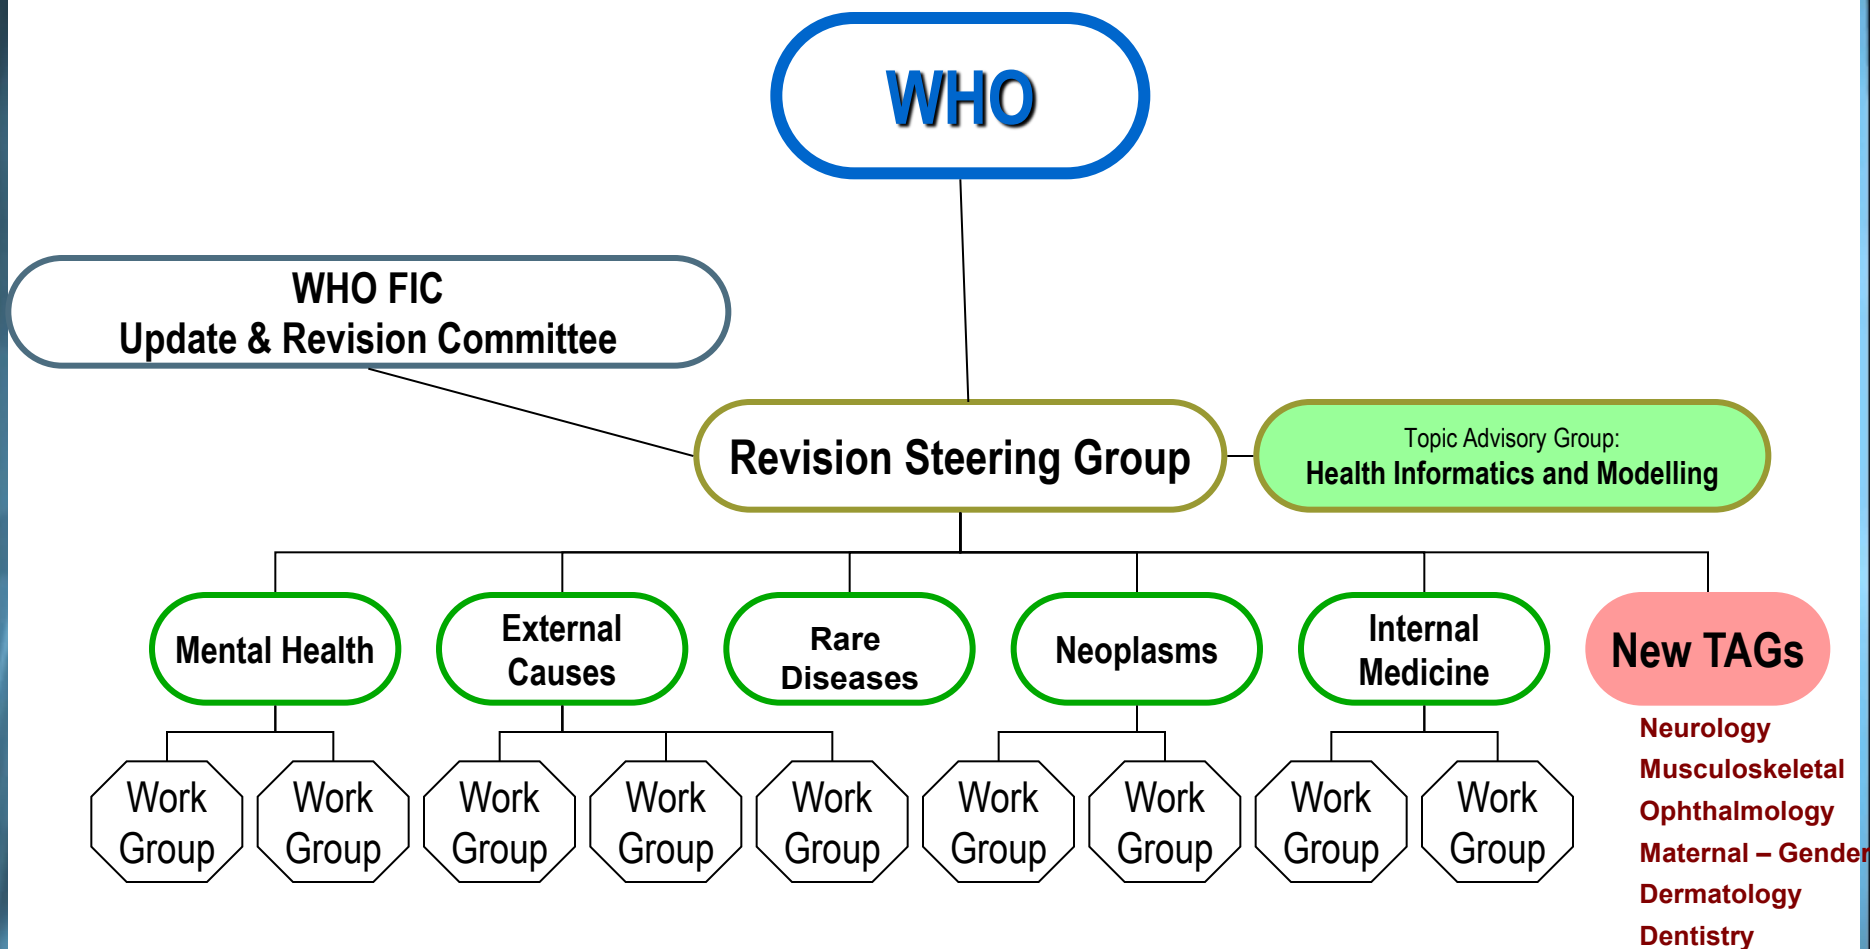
WHO

WHO FIC
Update & Revision Committee

Revision Steering Group

Topic Advisory Group:
Health Informatics and Modelling

Mental Health

External Causes

Rare Diseases

Neoplasms

Internal Medicine

New TAGs

Work Group

Work Group

Work Group

Work Group

Work Group

Work Group

Work Group

Work Group

Work Group

Neurology
Musculoskeletal
Ophthalmology
Maternal – Gender
Dermatology
Dentistry